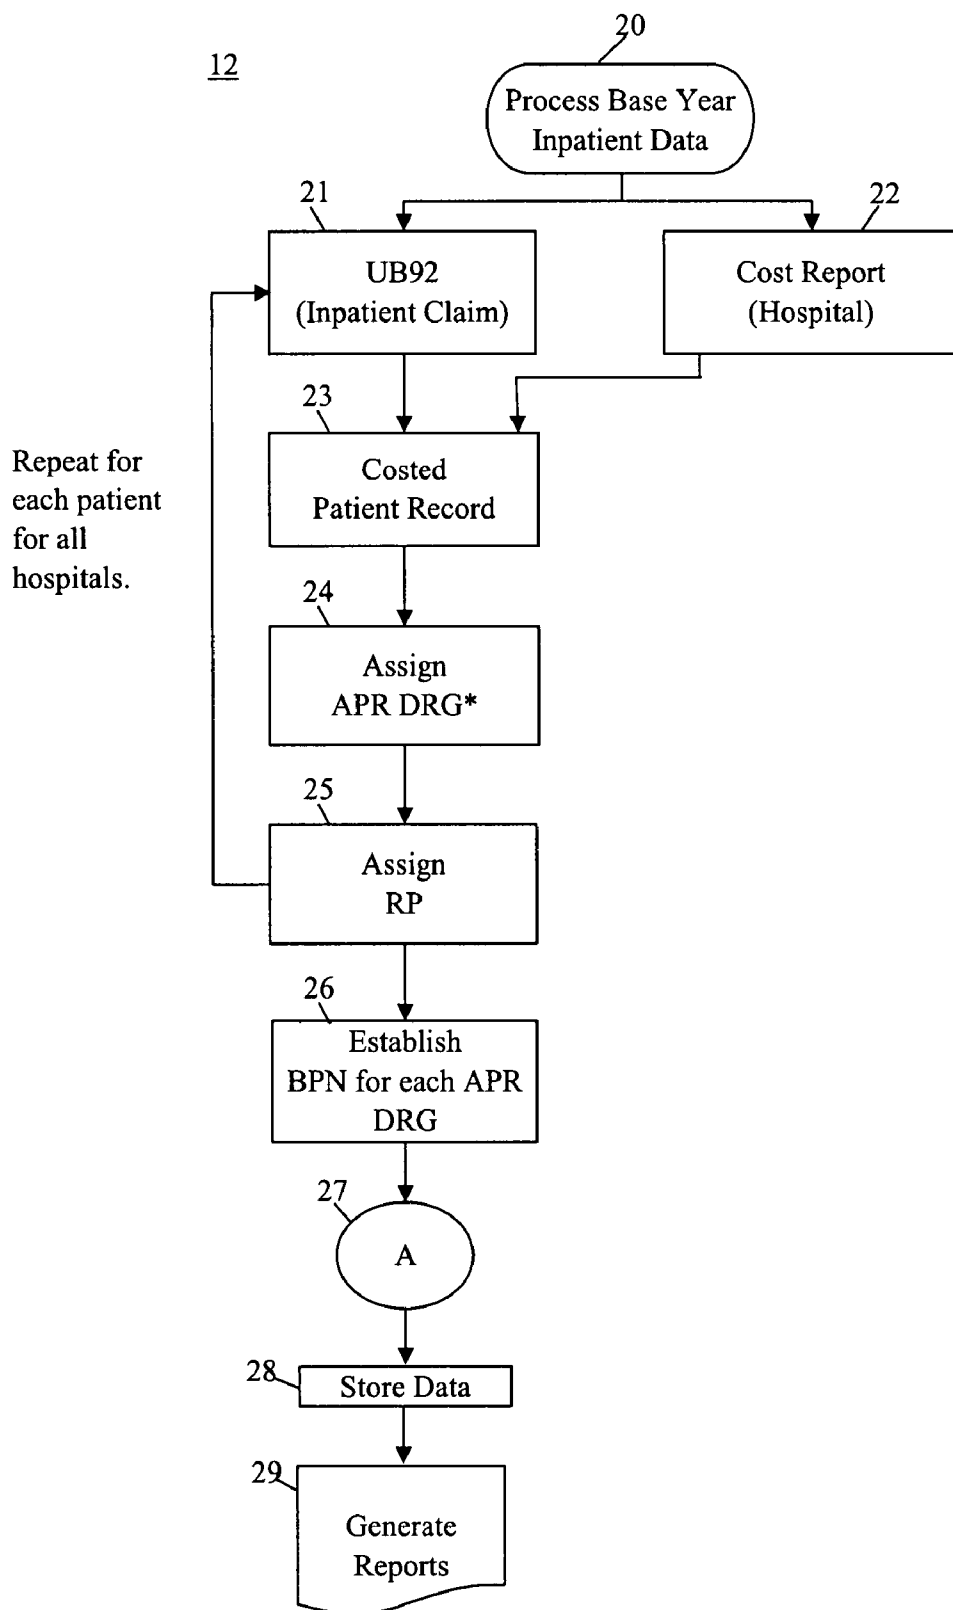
12

20

Process Base Year Inpatient Data

21

UB92 (Inpatient Claim)

22

Cost Report (Hospital)

Repeat for each patient for all hospitals.

23

Costed Patient Record

24

Assign APR DRG*

25

Assign RP

26

Establish BPN for each APR DRG

27

A

28

Store Data

29

Generate Reports